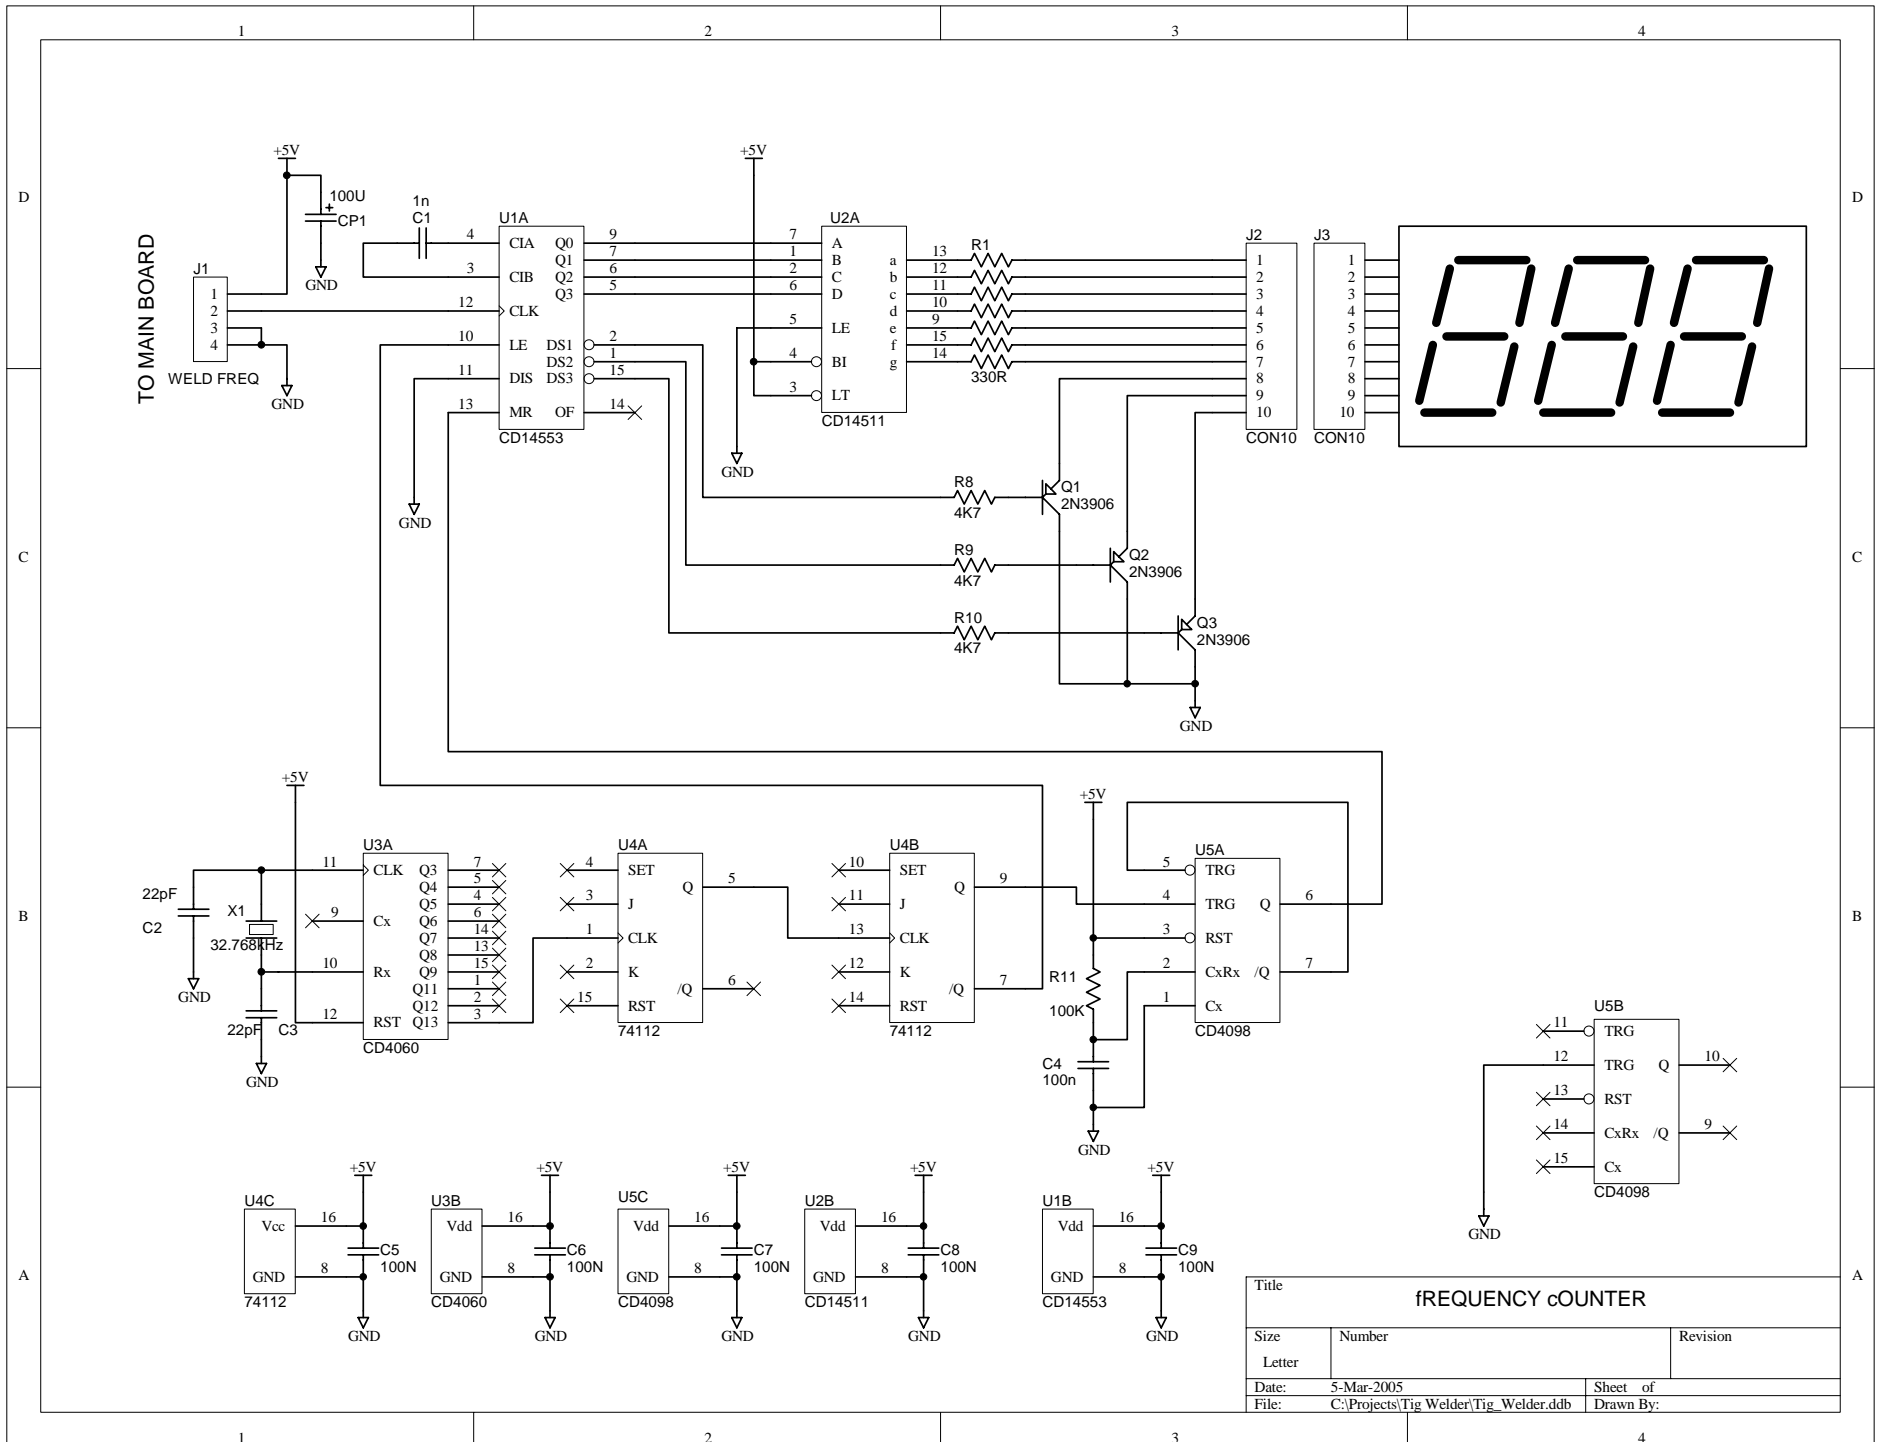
1 2 3 4

D

+5V
100U
CP1
GND
1n
C1
U1A
4 CIA Q0 9
3 CIB Q1 7
Q2 6
Q3 5
12 CLK
10 LE DS1 2
11 DIS DS2 1
13 MR DS3 15
OF 14
CD14553

TO MAIN BOARD
J1
1
2
3
4
WELD FREQ
GND

+5V
U2A
7 A
1 B
2 C
6 D
5 LE
4 BI
3 LT
a 13
b 12
c 11
d 10
e 9
f 15
g 14
CD14511
GND

R1
330R

J2
1 2 3 4 5 6 7 8 9 10
CON10
J3
1 2 3 4 5 6 7 8 9 10
CON10

888

C

GND
R8
4K7
Q1
2N3906
R9
4K7
Q2
2N3906
R10
4K7
Q3
2N3906
GND

B

+5V
22pF
C2
X1
32.768kHz
GND
22pF
C3
GND
U3A
11 CLK Q3 7
9 Cx Q4 5
Q5 4
Q6 6
10 Rx Q7 14
Q8 13
Q9 15
Q11 1
12 RST Q12 2
Q13 3
CD4060

U4A
4 SET
3 J
1 CLK
2 K
15 RST
Q 5
/Q 6
74112

U4B
10 SET
11 J
13 CLK
12 K
14 RST
Q 9
/Q 7
74112

+5V
R11
100K
C4
100n
GND

U5A
5 TRG
4 TRG
3 RST
2 CxRx
1 Cx
Q 6
/Q 7
CD4098

U5B
11 TRG
12 TRG
13 RST
14 CxRx
15 Cx
Q 10
/Q 9
CD4098
GND

A

U4C
Vcc 16
GND 8
74112
+5V
C5
100N
GND

U3B
Vdd 16
GND 8
CD4060
+5V
C6
100N
GND

U5C
Vdd 16
GND 8
CD4098
+5V
C7
100N
GND

U2B
Vdd 16
GND 8
CD14511
+5V
C8
100N
GND

U1B
Vdd 16
GND 8
CD14553
+5V
C9
100N
GND

Title
fREQUENCY cOUNTER
Size
Letter
Number
Revision
Date: 5-Mar-2005
Sheet of
File: C:\Projects\Tig Welder\Tig_Welder.ddb
Drawn By:

1 2 3 4